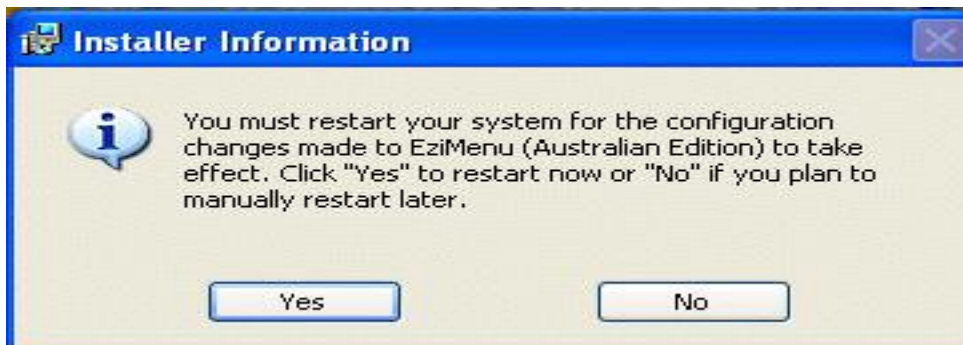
Installer Information

You must restart your system for the configuration changes made to EziMenu (Australian Edition) to take effect. Click "Yes" to restart now or "No" if you plan to manually restart later.

Yes

No